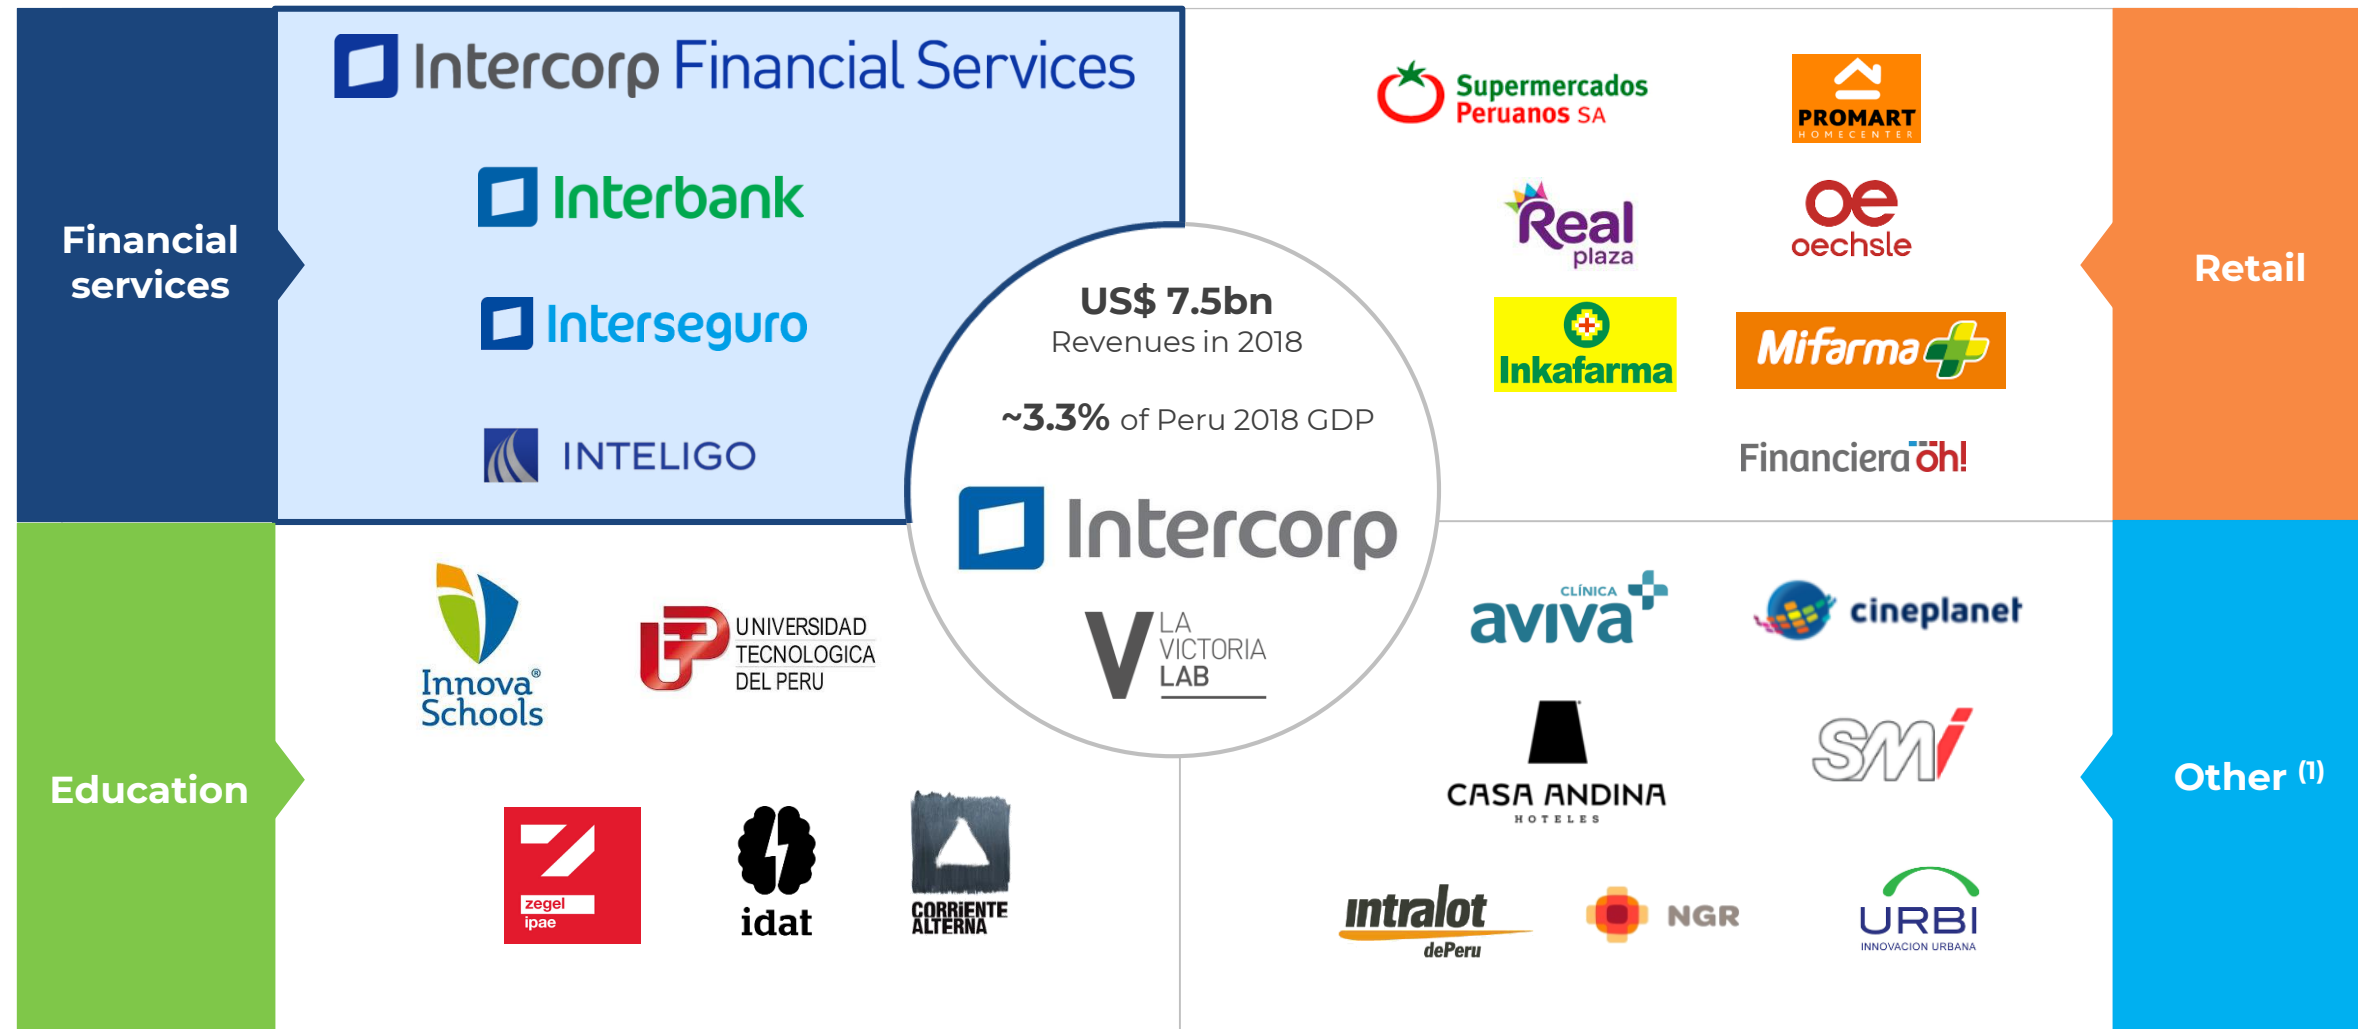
Financial services

Intercorp Financial Services

Interbank

Interseguro

INTELIGO

Supermercados Peruanos SA

PROMART HOMECENTER

Real plaza

oe oechsle

Inkafarma

Mifarma

Financiera oh!

Retail

US$ 7.5bn
Revenues in 2018

~3.3% of Peru 2018 GDP

Intercorp

V LA VICTORIA LAB

Education

Innova Schools

UNIVERSIDAD TECNOLOGICA DEL PERU

zegel ipae

idat

CORRIENTE ALTERNA

CLÍNICA aviva

cineplanet

CASA ANDINA HOTELES

SMI

intralot dePeru

NGR

URBI INNOVACION URBANA

Other $^{(1)}$